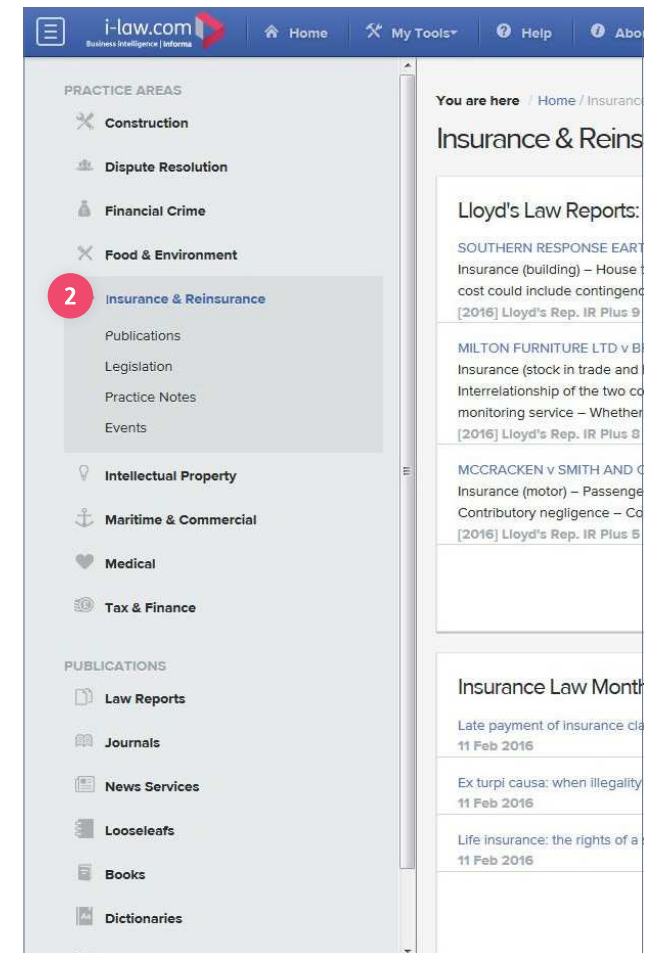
i-law.com
Business Intelligence | Informa
Home
My Tools
Help
Abo

PRACTICE AREAS
Construction
Dispute Resolution
Financial Crime
Food & Environment
2
Insurance & Reinsurance
Publications
Legislation
Practice Notes
Events
Intellectual Property
Maritime & Commercial
Medical
Tax & Finance

PUBLICATIONS
Law Reports
Journals
News Services
Looseleafs
Books
Dictionaries

You are here / Home / Insuranc
Insurance & Reins

Lloyd's Law Reports:
SOUTHERN RESPONSE EART
Insurance (building) – House
cost could include contingen
[2016] Lloyd's Rep. IR Plus 9

MILTON FURNITURE LTD v B
Insurance (stock in trade and
Interrelationship of the two c
monitoring service – Whethe
[2016] Lloyd's Rep. IR Plus 8

MCCRACKEN v SMITH AND
Insurance (motor) – Passeng
Contributory negligence – Co
[2016] Lloyd's Rep. IR Plus 5

Insurance Law Mont
Late payment of insurance cl
11 Feb 2016
Ex turpi causa: when illegalit
11 Feb 2016
Life insurance: the rights of a
11 Feb 2016